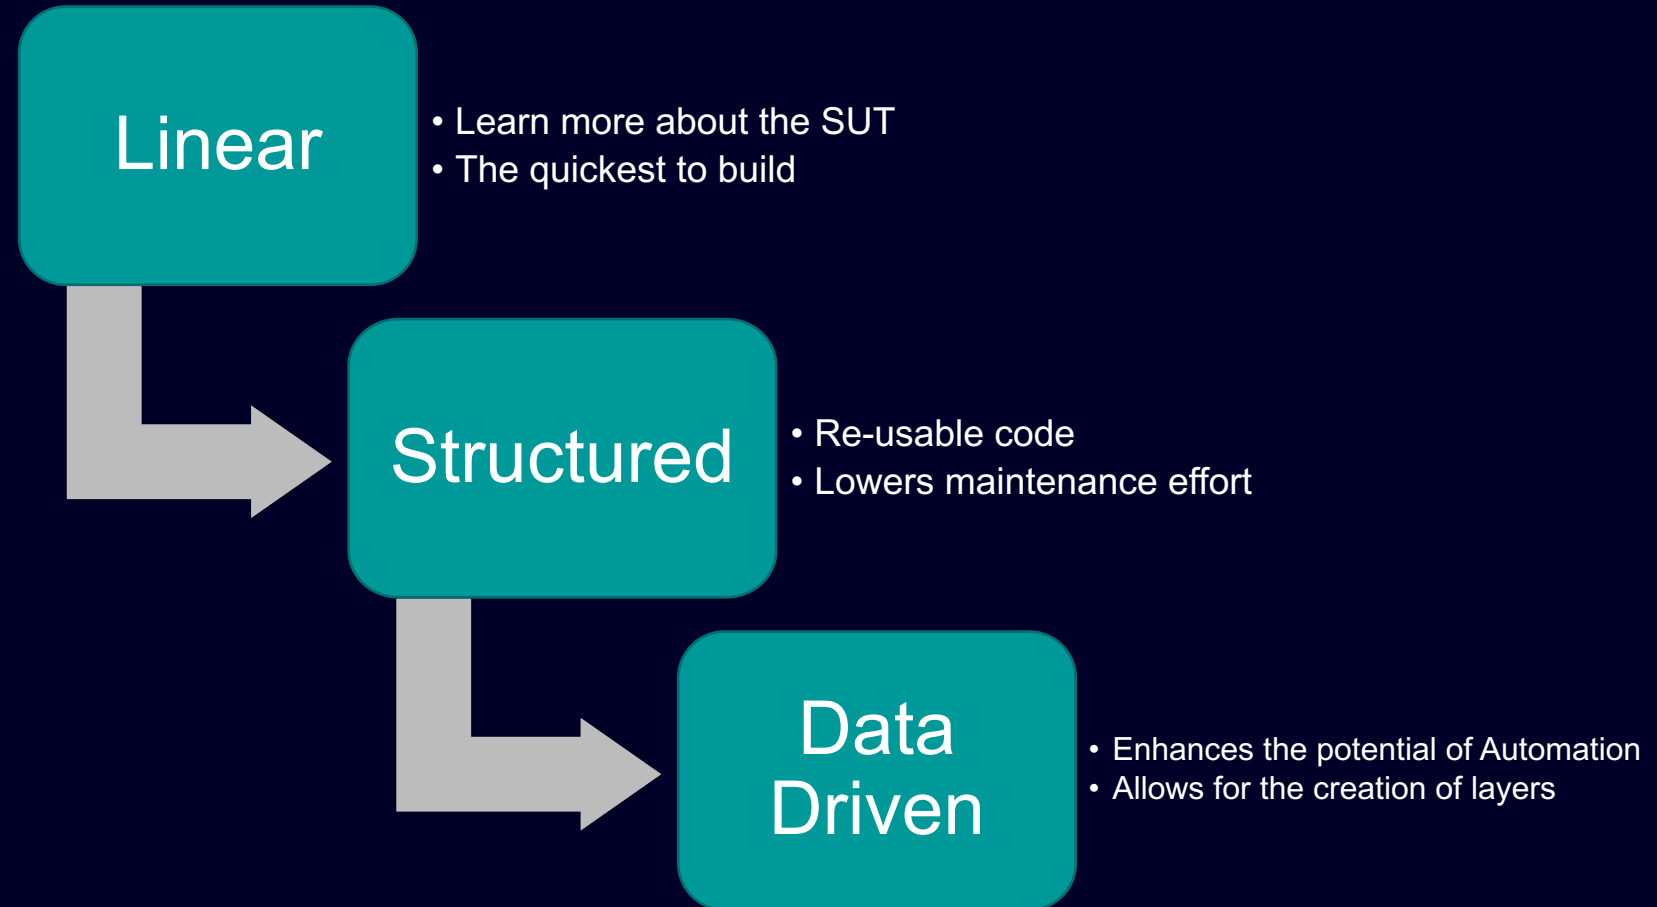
Linear

• Learn more about the SUT
• The quickest to build

Structured

• Re-usable code
• Lowers maintenance effort

Data Driven

• Enhances the potential of Automation
• Allows for the creation of layers